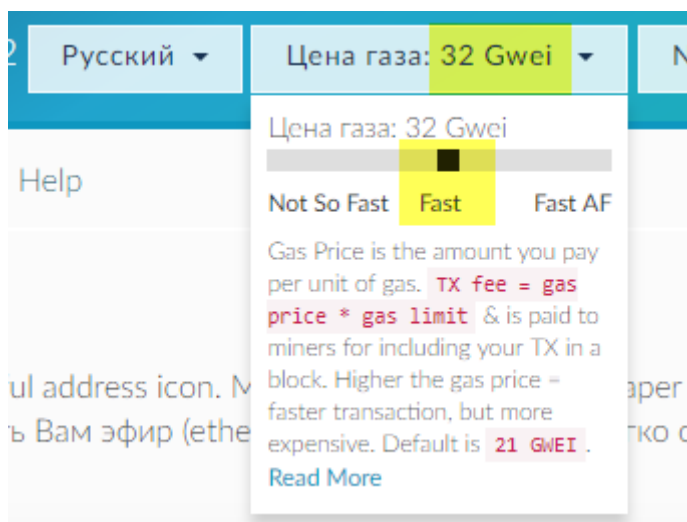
2 Русский Цена газа: 32 Gwei N

Цена газа: 32 Gwei

Help

Not So Fast Fast Fast AF

Gas Price is the amount you pay per unit of gas. TX fee = gas price * gas limit & is paid to miners for including your TX in a block. Higher the gas price = faster transaction, but more expensive. Default is 21 GWEI. Read More

iul address icon. M aper
ь Вам эфир (ethe тко с